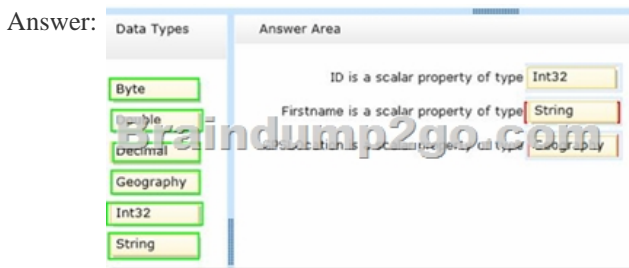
Answer:

Data Types

Byte
Double
Decimal
Geography
Int32
String

Answer Area

ID is a scalar property of type Int32

Firstname is a scalar property of type String

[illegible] is a scalar property of type Geography

Braindump2go.com